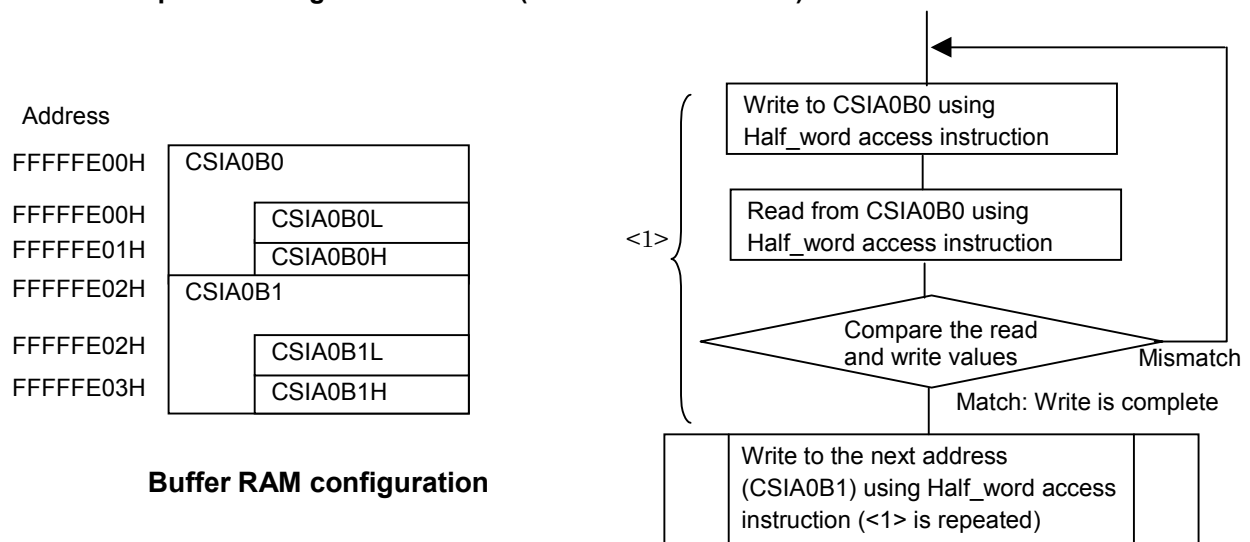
Address

| FFFFFE00H | CSIA0B0 |
|---|---|
| FFFFFE00H | CSIA0B0L |
| FFFFFE01H | CSIA0B0H |
| FFFFFE02H | CSIA0B1 |
| FFFFFE02H | CSIA0B1L |
| FFFFFE03H | CSIA0B1H |

Buffer RAM configuration

<1>

Write to CSIA0B0 using Half_word access instruction

Read from CSIA0B0 using Half_word access instruction

Compare the read and write values

Mismatch

Match: Write is complete

Write to the next address (CSIA0B1) using Half_word access instruction (<1> is repeated)